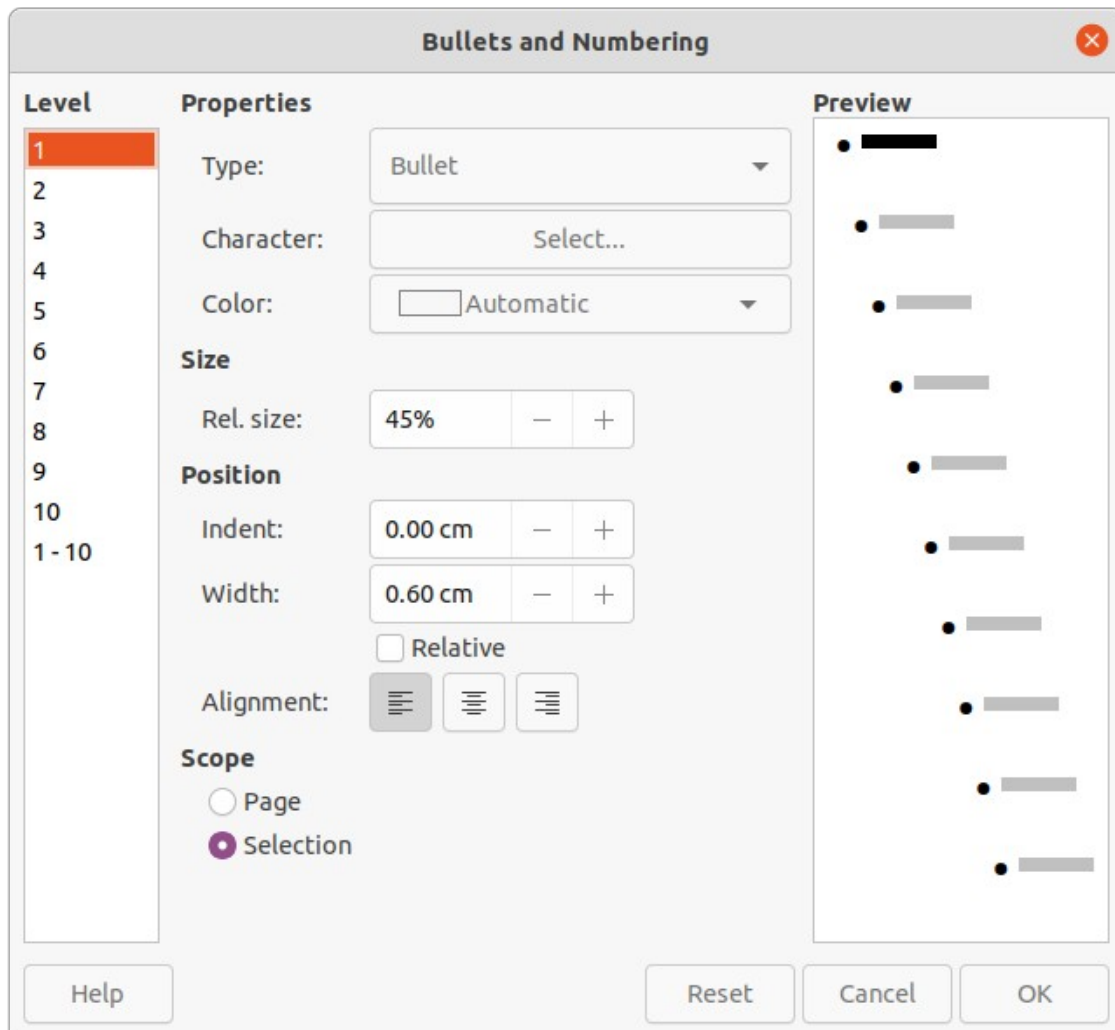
Bullets and Numbering

Level
1
2
3
4
5
6
7
8
9
10
1 - 10

Properties
Type: Bullet
Character: Select...
Color: Automatic

Size
Rel. size: 45% − +

Position
Indent: 0.00 cm − +
Width: 0.60 cm − +
Relative
Alignment:

Scope
Page
Selection

Preview

Help
Reset
Cancel
OK